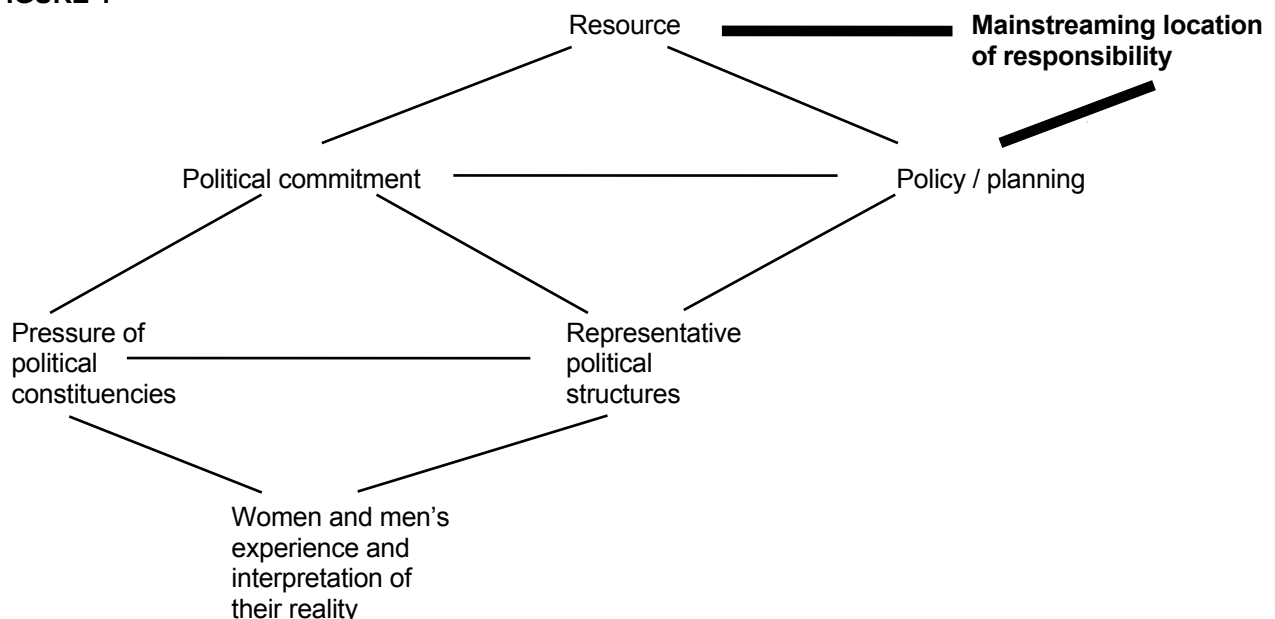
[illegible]IGURE 1

Resource

Mainstreaming location of responsibility

Political commitment

Policy / planning

Pressure of political constituencies

Representative political structures

Women and men's experience and interpretation of their reality